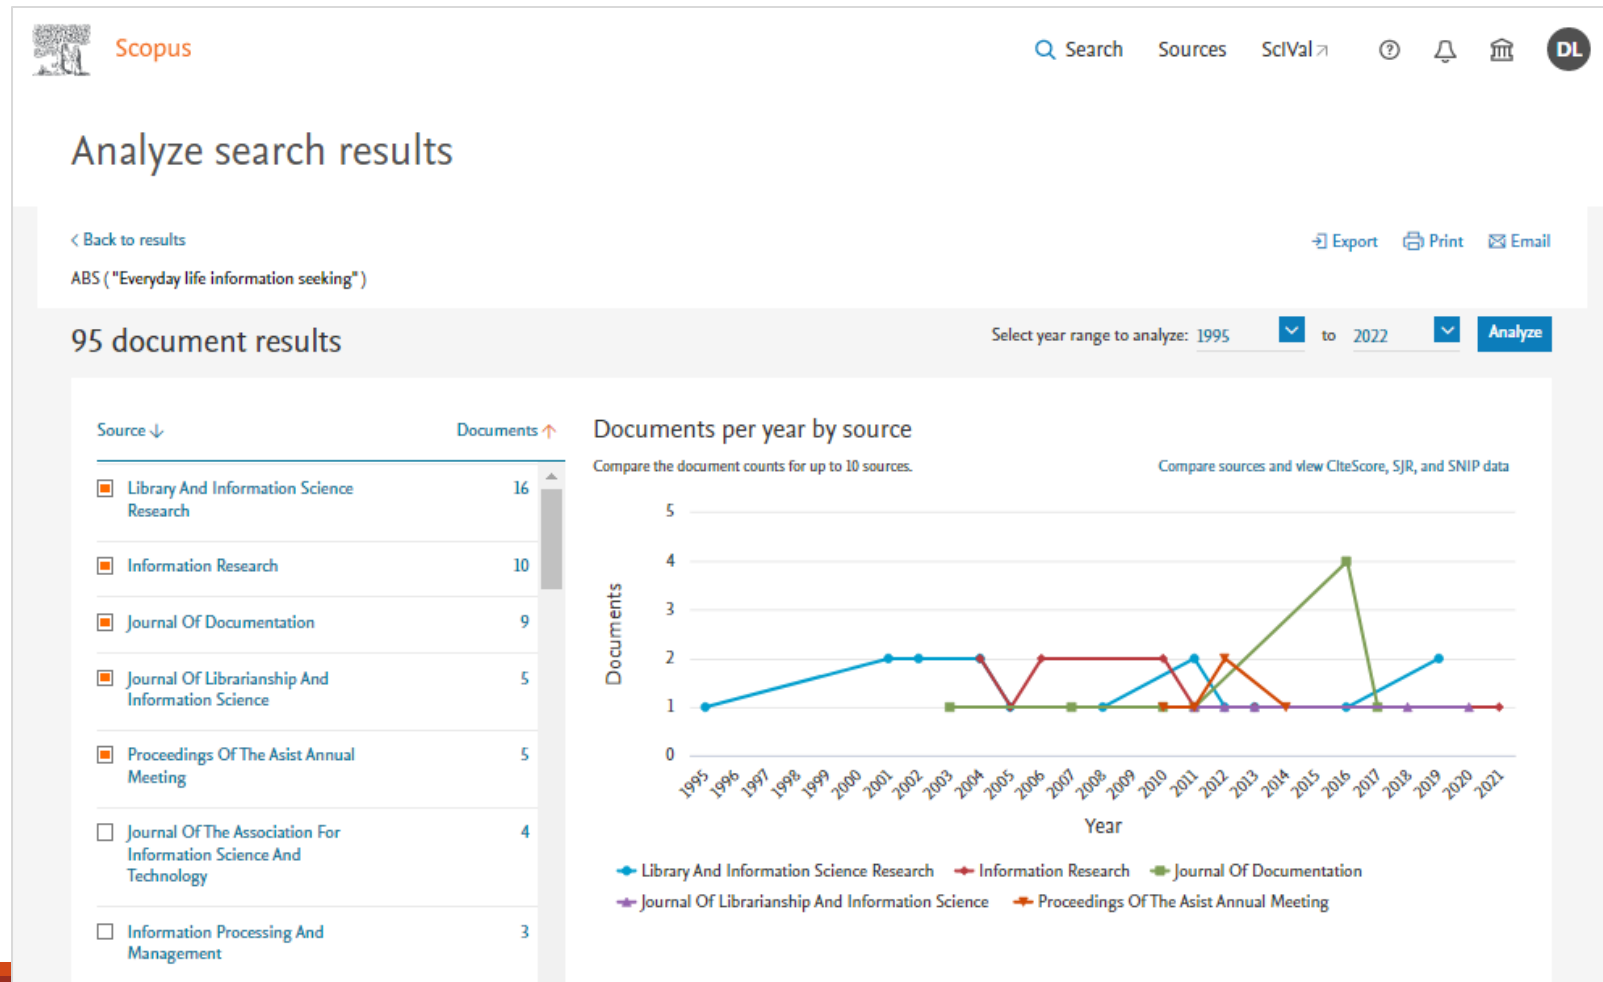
Scopus

Search Sources SciVal ↗ DL

Analyze search results

< Back to results

Export Print Email

ABS ( "Everyday life information seeking" )

95 document results

Select year range to analyze: 1995 to 2022 Analyze

| Source ↓ | Documents ↑ |
|---|---|
| Library And Information Science Research | 16 |
| Information Research | 10 |
| Journal Of Documentation | 9 |
| Journal Of Librarianship And Information Science | 5 |
| Proceedings Of The Asist Annual Meeting | 5 |
| Journal Of The Association For Information Science And Technology | 4 |
| Information Processing And Management | 3 |

Documents per year by source

Compare the document counts for up to 10 sources.

Compare sources and view CiteScore, SJR, and SNIP data

5
4
3
2
1
0

Documents

1995 1996 1997 1998 1999 2000 2001 2002 2003 2004 2005 2006 2007 2008 2009 2010 2011 2012 2013 2014 2015 2016 2017 2018 2019 2020 2021

Year

Library And Information Science Research Information Research Journal Of Documentation Journal Of Librarianship And Information Science Proceedings Of The Asist Annual Meeting